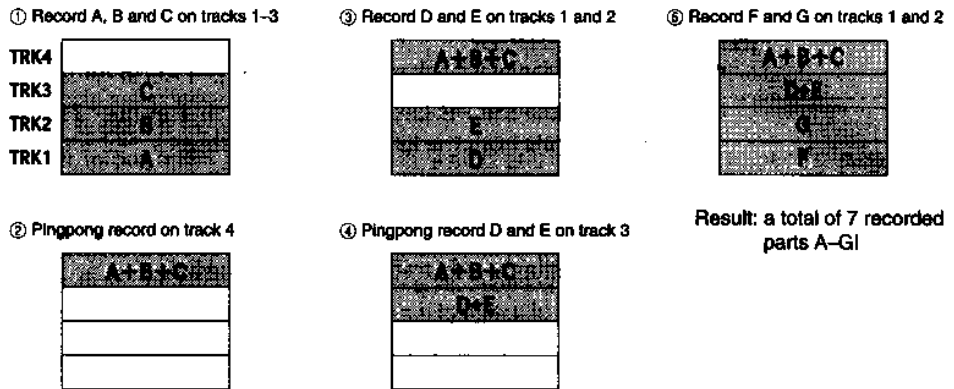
① Record A, B and C on tracks 1-3

TRK4
TRK3 C
TRK2 B
TRK1 A

③ Record D and E on tracks 1 and 2

A+B+C

E
D

⑤ Record F and G on tracks 1 and 2

A+B+C
D+E
G
F

② Pingpong record on track 4

A+B+C

④ Pingpong record D and E on track 3

A+B+C
D+E

Result: a total of 7 recorded parts A–G!